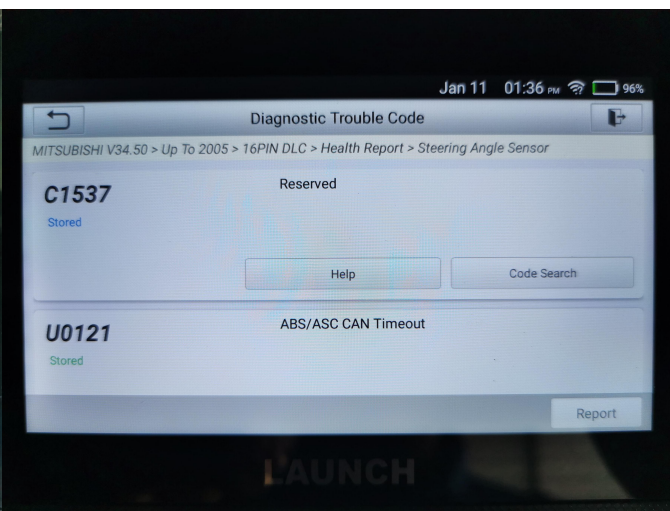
Jan 11 01:36 PM 96%

Diagnostic Trouble Code

MITSUBISHI V34.50 > Up To 2005 > 16PIN DLC > Health Report > Steering Angle Sensor

C1537
Stored

Reserved

Help

Code Search

U0121
Stored

ABS/ASC CAN Timeout

Report

LAUNCH